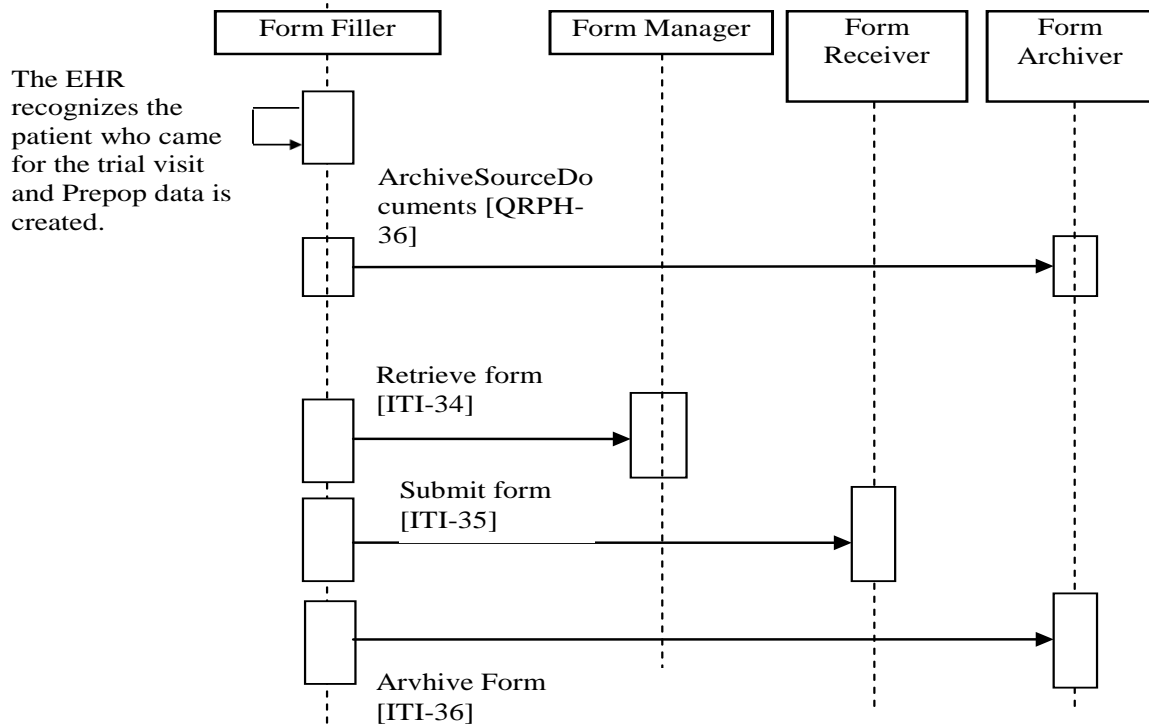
Form Filler

Form Manager

Form Receiver

Form Archiver

The EHR recognizes the patient who came for the trial visit and Prepop data is created.

ArchiveSourceDocuments [QRPH-36]

Retrieve form [ITI-34]

Submit form [ITI-35]

Arvhive Form [ITI-36]